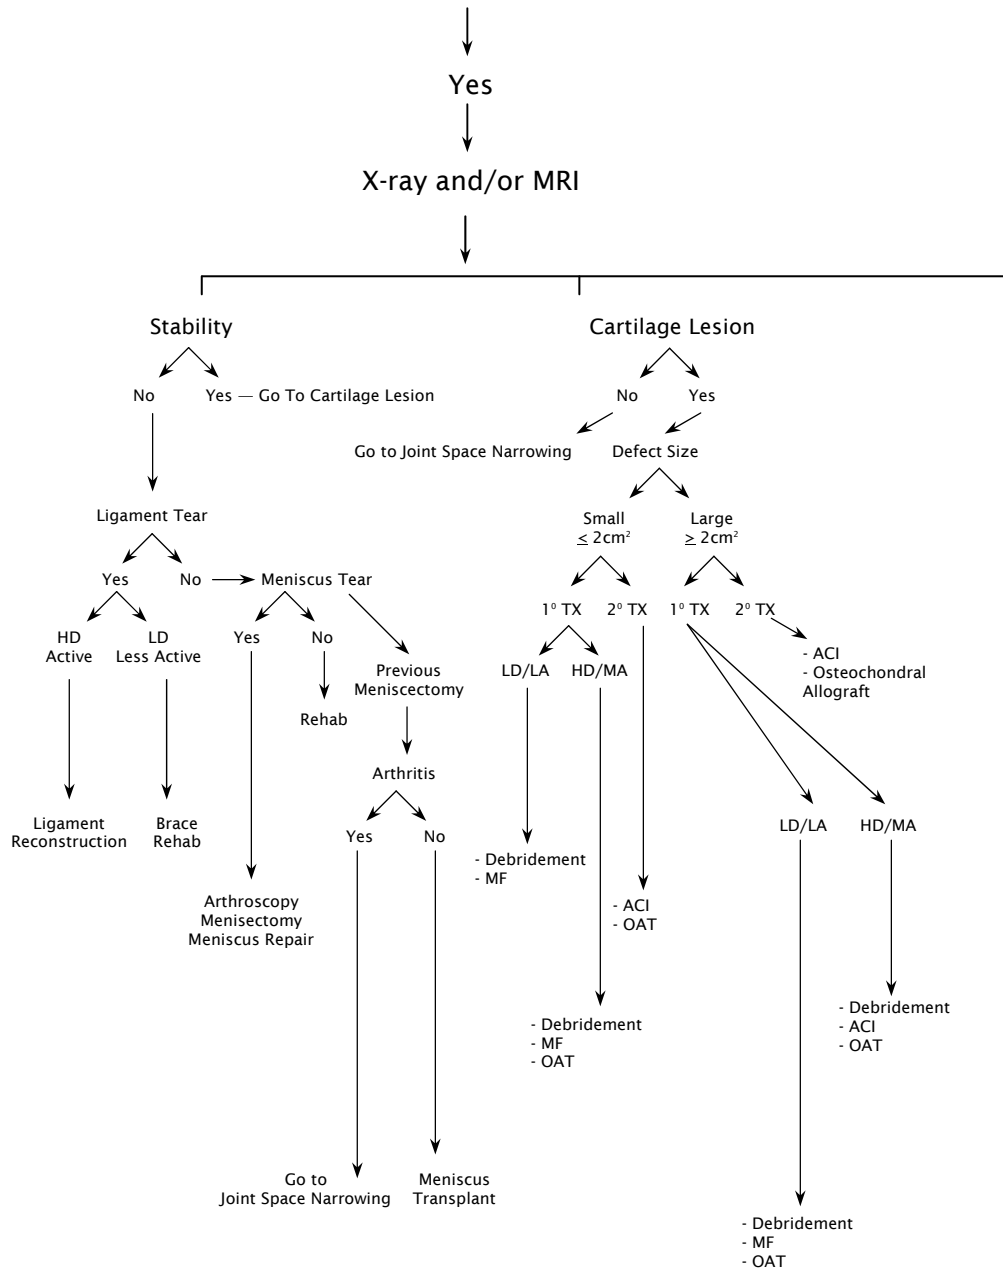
Yes

X-ray and/or MRI

Stability

No

Yes — Go To Cartilage Lesion

Ligament Tear

Yes

No

Meniscus Tear

HD Active

LD Less Active

Ligament Reconstruction

Brace Rehab

Yes

No

Rehab

Arthroscopy Menisectomy Meniscus Repair

Previous Meniscectomy

Arthritis

Yes

No

Go to Joint Space Narrowing

Meniscus Transplant

Cartilage Lesion

No

Yes

Go to Joint Space Narrowing

Defect Size

Small $\leq 2cm^2$

Large $\geq 2cm^2$

$1^o$ TX

$2^o$ TX

LD/LA

HD/MA

- Debridement
- MF

- ACI
- OAT

- Debridement
- MF
- OAT

$1^o$ TX

$2^o$ TX

- ACI
- Osteochondral Allograft

LD/LA

HD/MA

- Debridement
- ACI
- OAT

- Debridement
- MF
- OAT